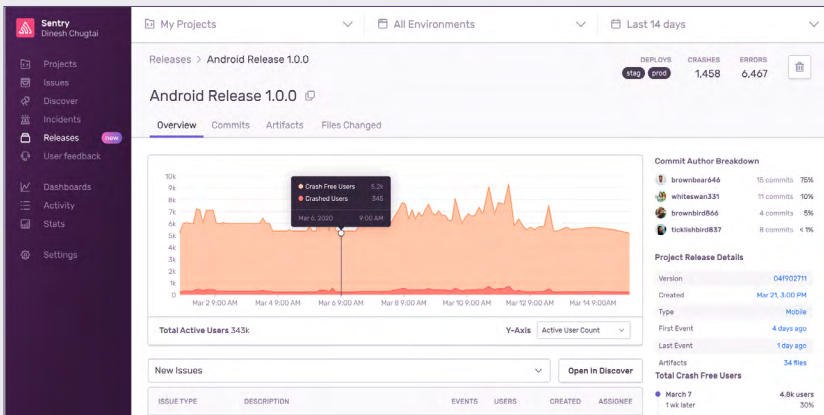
Sentry
Dinesh Chugtai

Projects
Issues
Discover
Incidents
Releases new
User feedback
Dashboards
Activity
Stats
Settings

My Projects
All Environments
Last 14 days

Releases > Android Release 1.0.0

Android Release 1.0.0

DEPLOYS stag prod
CRASHES 1,458
ERRORS 6,467

Overview Commits Artifacts Files Changed

10k
9k
8k
7k
6k
5k
4k
3k
2k
1k
0

Crash Free Users 5.2k
Crashed Users 345
Mar 6, 2020 9:00 AM

Mar 2 9:00 AM Mar 4 9:00 AM Mar 6 9:00 AM Mar 8 9:00 AM Mar 10 9:00 AM Mar 12 9:00 AM Mar 14 9:00 AM

Total Active Users 343k
Y-Axis Active User Count

Commit Author Breakdown
| | | |
|---|---|---|
| brownbear646 | 15 commits | 75% |
| whiteswan331 | 11 commits | 10% |
| brownbird866 | 4 commits | 5% |
| ticklishbird837 | 8 commits | < 1% |

Project Release Details
| | |
|---|---|
| Version | 04f902711 |
| Created | Mar 21, 3:00 PM |
| Type | Mobile |
| First Event | 4 days ago |
| Last Event | 1 day ago |
| Artifacts | 34 files |

Total Crash Free Users
March 7 4.8k users
1 wk later 30%

New Issues
Open in Discover

ISSUE TYPE DESCRIPTION EVENTS USERS CREATED ASSIGNEE